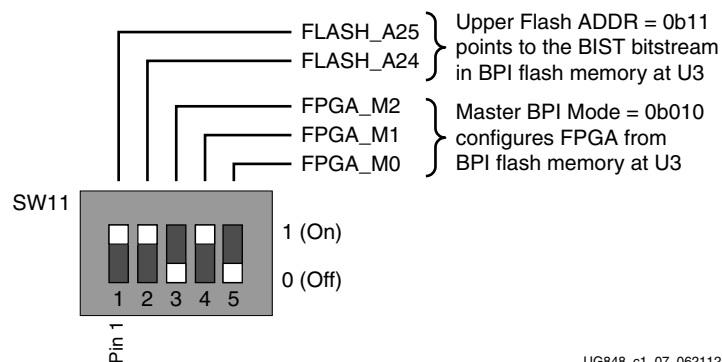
FLASH_A25
FLASH_A24
Upper Flash ADDR = 0b11 points to the BIST bitstream in BPI flash memory at U3

FPGA_M2
FPGA_M1
FPGA_M0
Master BPI Mode = 0b010 configures FPGA from BPI flash memory at U3

SW11

1 (On)
0 (Off)

1 2 3 4 5

Pin 1

UG848_c1_07_062112